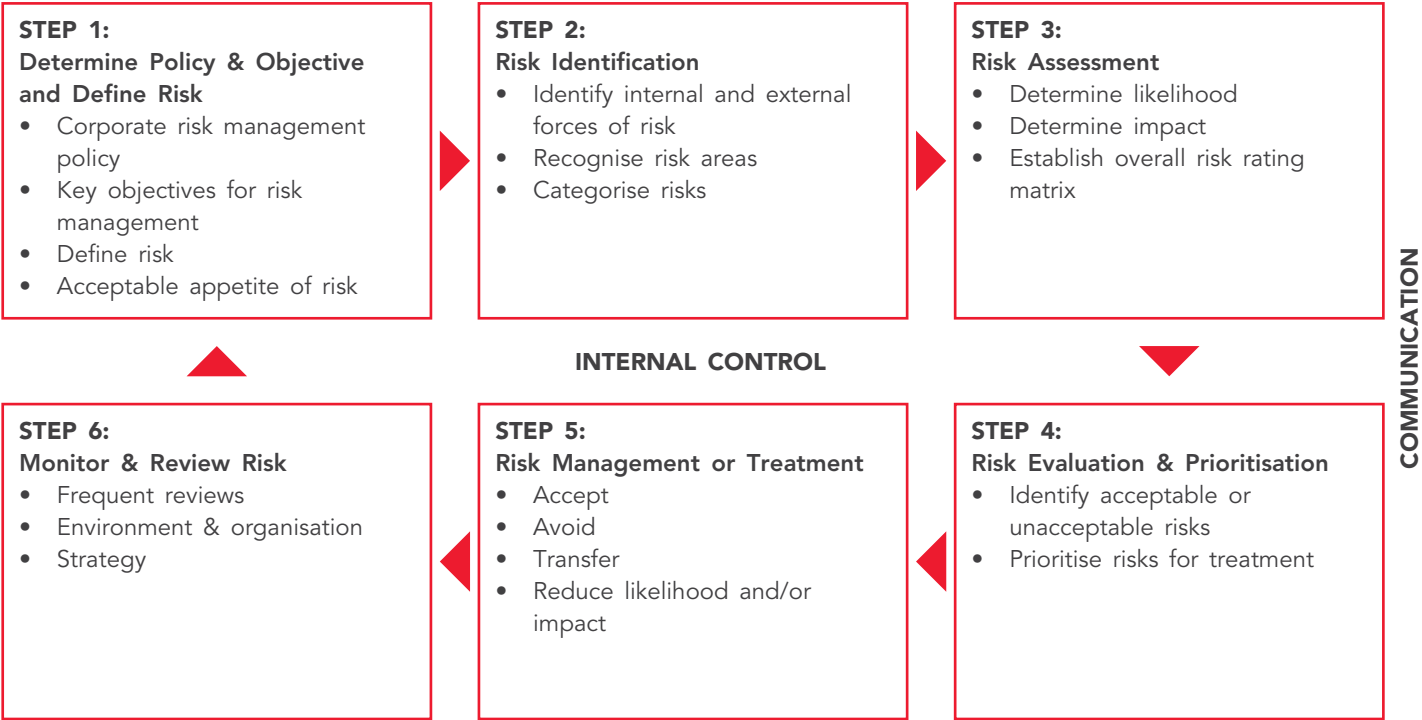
STEP 1:
Determine Policy & Objective and Define Risk
- Corporate risk management policy
- Key objectives for risk management
- Define risk
- Acceptable appetite of risk

STEP 2:
Risk Identification
- Identify internal and external forces of risk
- Recognise risk areas
- Categorise risks

STEP 3:
Risk Assessment
- Determine likelihood
- Determine impact
- Establish overall risk rating matrix

INTERNAL CONTROL

COMMUNICATION

STEP 6:
Monitor & Review Risk
- Frequent reviews
- Environment & organisation
- Strategy

STEP 5:
Risk Management or Treatment
- Accept
- Avoid
- Transfer
- Reduce likelihood and/or impact

STEP 4:
Risk Evaluation & Prioritisation
- Identify acceptable or unacceptable risks
- Prioritise risks for treatment